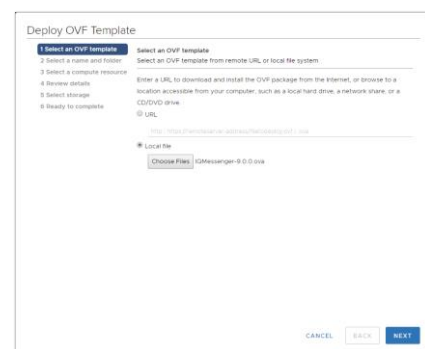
Deploy OVF Template

1 Select an OVF template
2 Select a name and folder
3 Select a compute resource
4 Review details
5 Select storage
6 Ready to complete

Select an OVF template
Select an OVF template from remote URL or local file system

Enter a URL to download and install the OVF package from the Internet, or browse to a location accessible from your computer, such as a local hard drive, a network share, or a CD/DVD drive.

URL

http://https://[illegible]

Local file

Choose Files IQMessenger-9.0.0.ova

CANCEL BACK NEXT